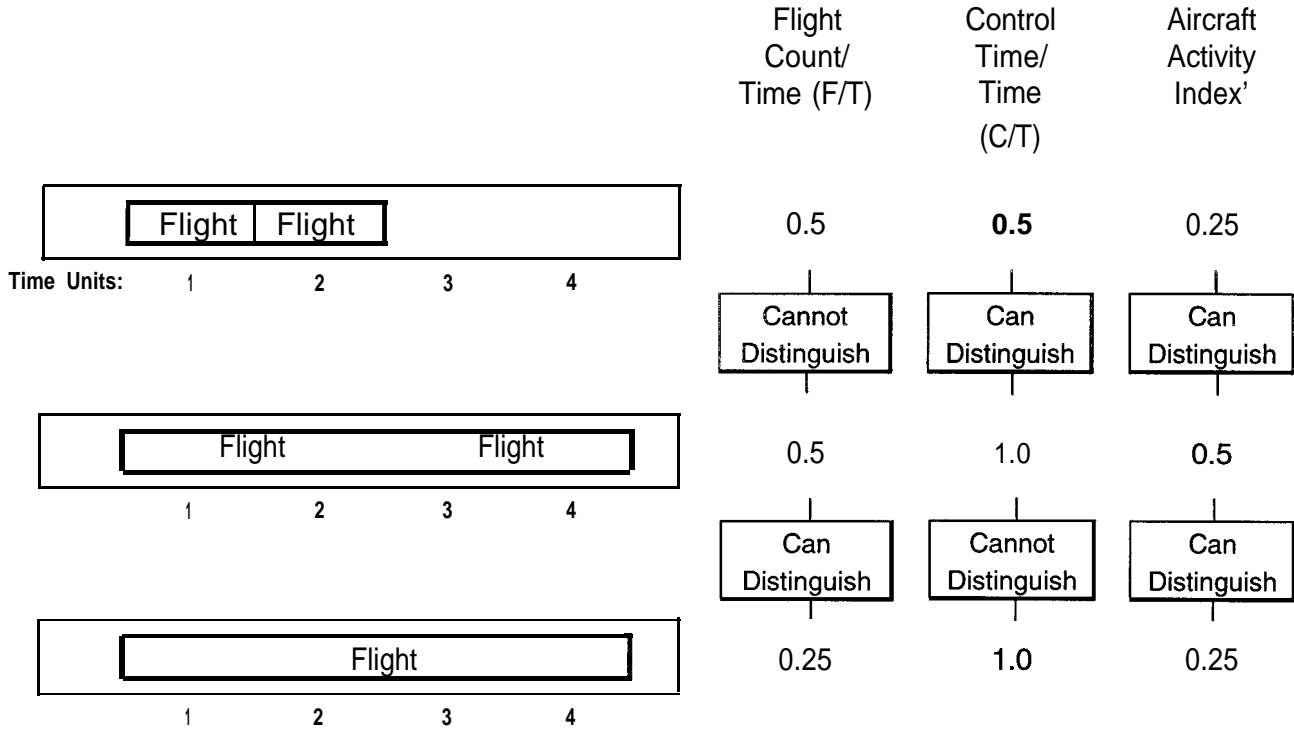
Flight Count/ Time (F/T)

Control Time/ Time (C/T)

Aircraft Activity Index'

Flight Flight

0.5 0.5 0.25

Time Units: 1 2 3 4

Cannot Distinguish

Can Distinguish

Can Distinguish

Flight Flight

0.5 1.0 0.5

1 2 3 4

Can Distinguish

Cannot Distinguish

Can Distinguish

Flight

0.25 1.0 0.25

1 2 3 4